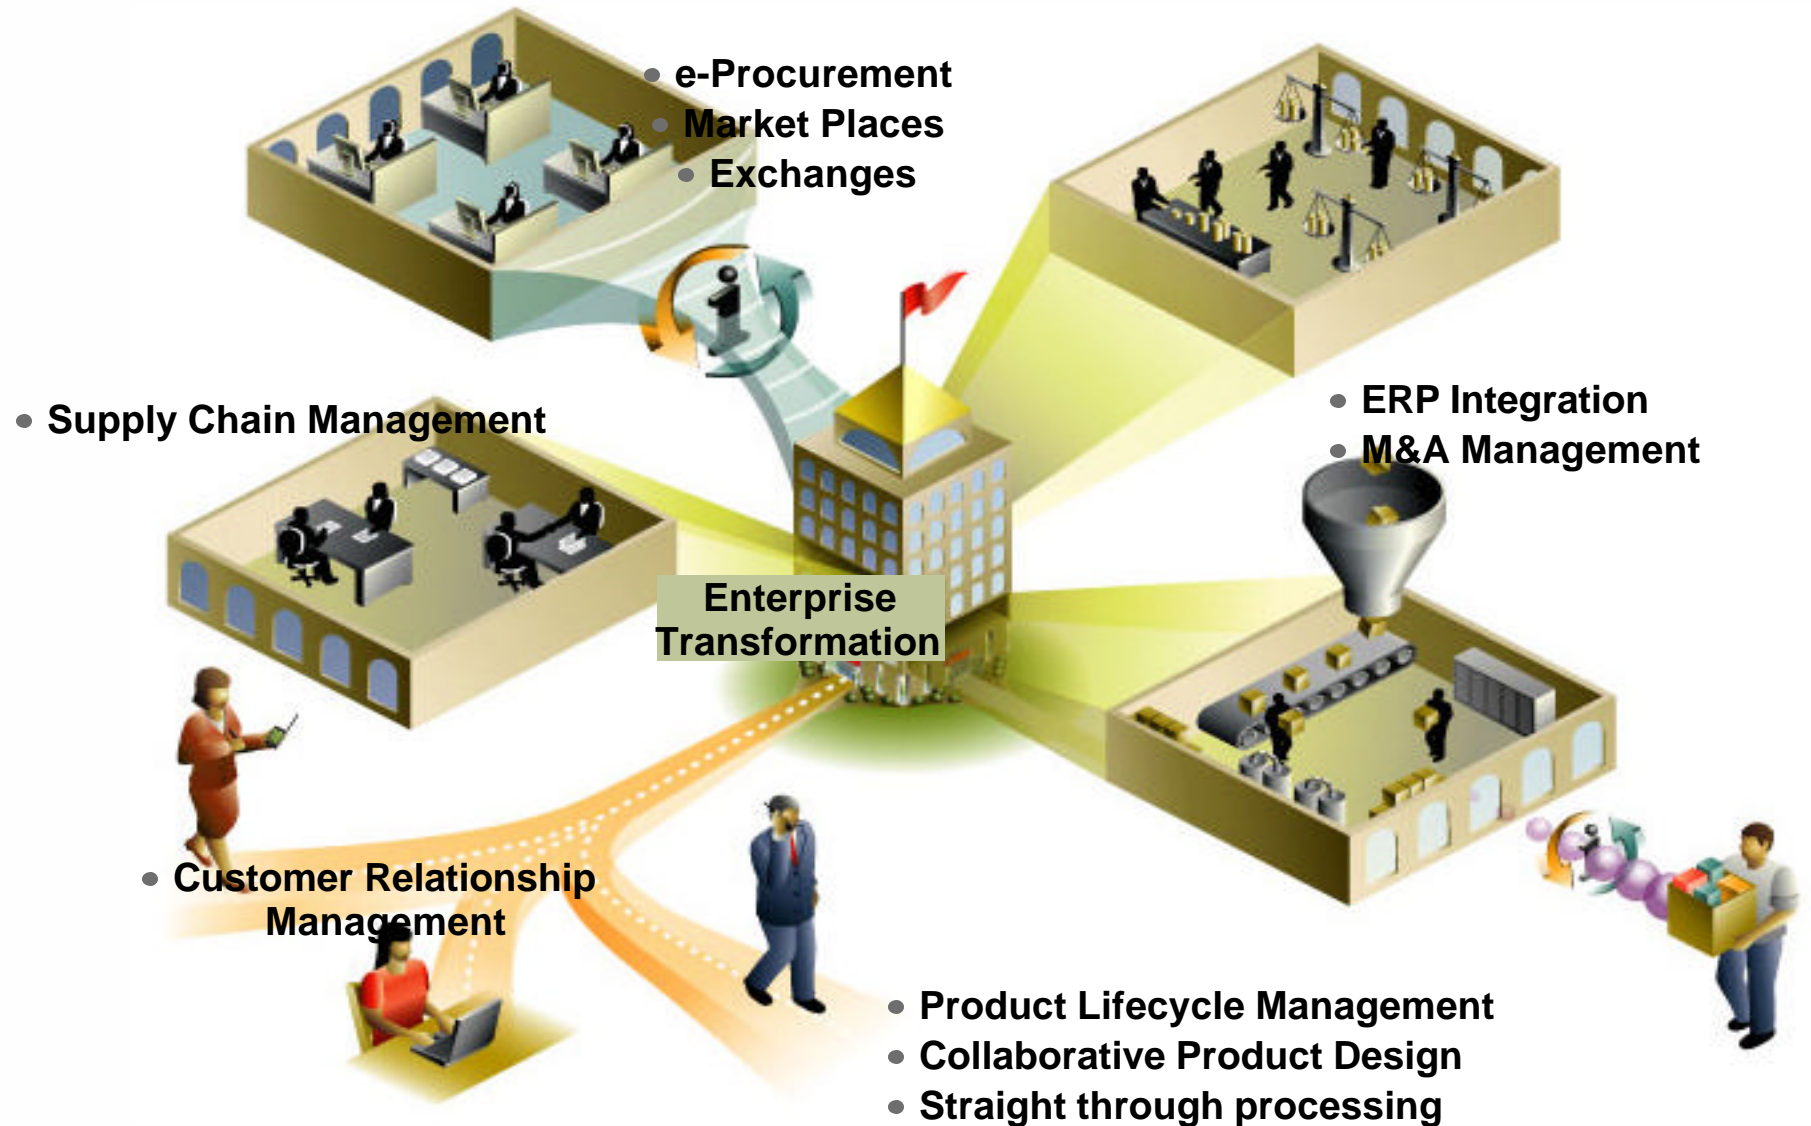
• e-Procurement
• Market Places
• Exchanges

• Supply Chain Management

• ERP Integration
• M&A Management

Enterprise Transformation

• Customer Relationship Management

• Product Lifecycle Management
• Collaborative Product Design
• Straight through processing